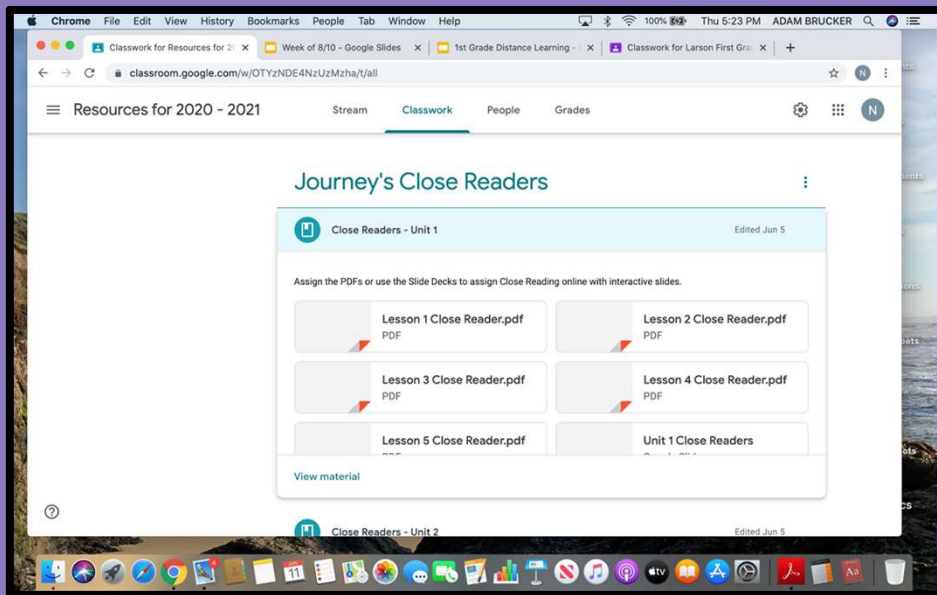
Chrome File Edit View History Bookmarks People Tab Window Help
100% Thu 5:23 PM ADAM BRUCKER

Classwork for Resources for 20
Week of 8/10 - Google Slides
1st Grade Distance Learning -
Classwork for Larson First Gra

classroom.google.com/w/OTYzNDE4NzUzMzha/t/all

Resources for 2020 - 2021
Stream Classwork People Grades

Journey's Close Readers

Close Readers - Unit 1
Edited Jun 5

Assign the PDFs or use the Slide Decks to assign Close Reading online with interactive slides.

Lesson 1 Close Reader.pdf
PDF

Lesson 2 Close Reader.pdf
PDF

Lesson 3 Close Reader.pdf
PDF

Lesson 4 Close Reader.pdf
PDF

Lesson 5 Close Reader.pdf
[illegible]

Unit 1 Close Readers
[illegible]

View material

Close Readers - Unit 2
Edited Jun 5

11